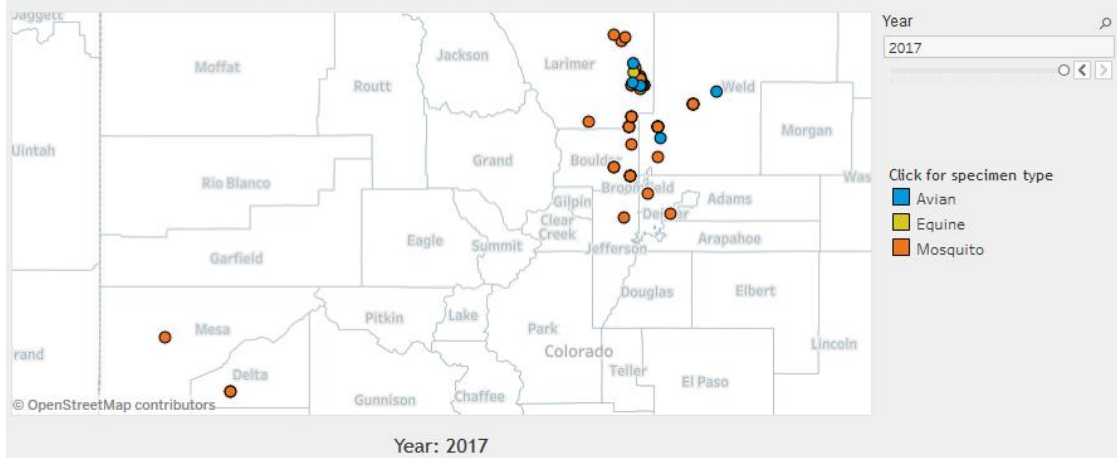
Jaggett
Moffat
Routt
Jackson
Larimer
Weld
Morgan
Uintah
Grand
Boulder
Rio Blanco
Broomfield
Gilpin
Adams
Was
Clear Creek
Denver
Eagle
Summit
Jefferson
Arapahoe
Garfield
Douglas
Elbert
Pitkin
Lake
Mesa
Park
Lincoln
rand
Colorado
Teller
El Paso
Delta
Gunnison
Chaffee
© OpenStreetMap contributors

Year
2017

Click for specimen type
Avian
Equine
Mosquito

Year: 2017